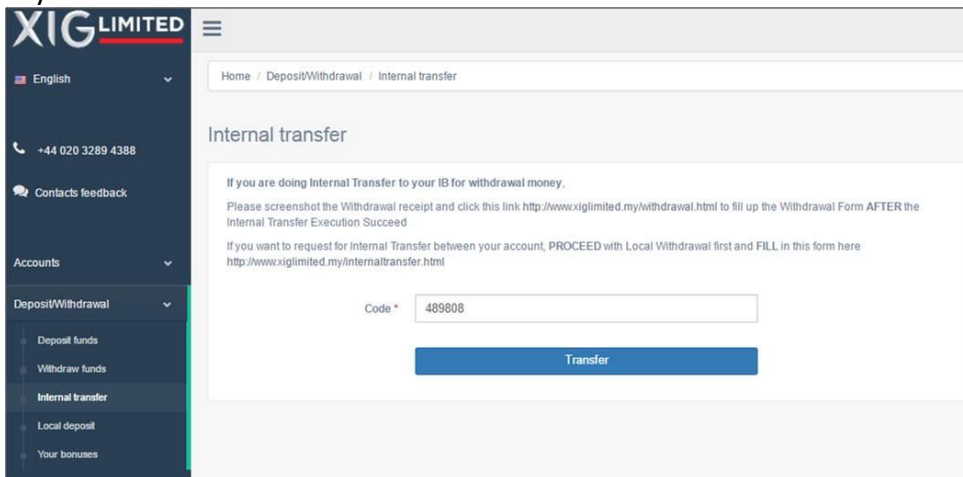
XIG LIMITED

English

+44 020 3289 4388

Contacts feedback

Accounts

Deposit/Withdrawal

Deposit funds

Withdraw funds

Internal transfer

Local deposit

Your bonuses

Home / Deposit/Withdrawal / Internal transfer

Internal transfer

If you are doing Internal Transfer to your IB for withdrawal money,

Please screenshot the Withdrawal receipt and click this link http://www.xiglimited.my/withdrawal.html to fill up the Withdrawal Form AFTER the Internal Transfer Execution Succeed

If you want to request for Internal Transfer between your account, PROCEED with Local Withdrawal first and FILL in this form here http://www.xiglimited.my/internaltransfer.html

Code * 489808

Transfer